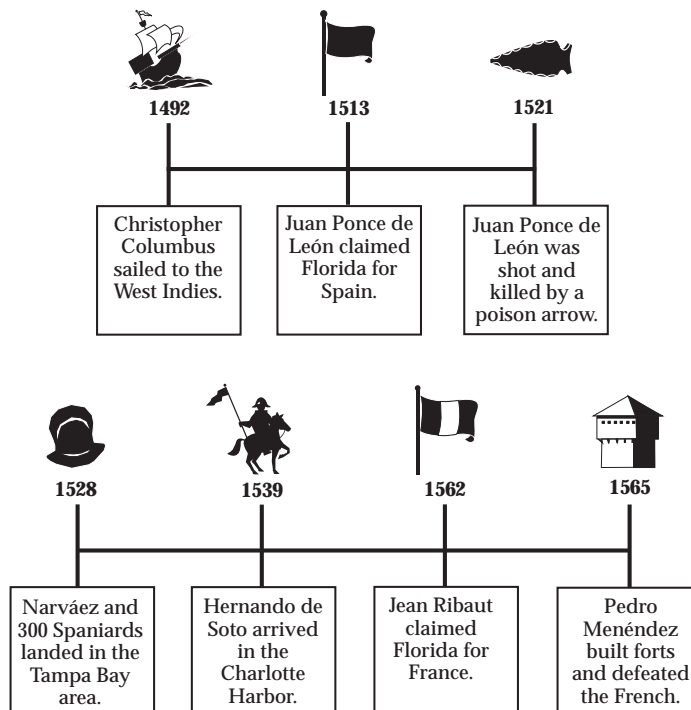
1492

Christopher Columbus sailed to the West Indies.

1513

Juan Ponce de León claimed Florida for Spain.

1521

Juan Ponce de León was shot and killed by a poison arrow.

1528

Narváez and 300 Spaniards landed in the Tampa Bay area.

1539

Hernando de Soto arrived in the Charlotte Harbor.

1562

Jean Ribaut claimed Florida for France.

1565

Pedro Menéndez built forts and defeated the French.